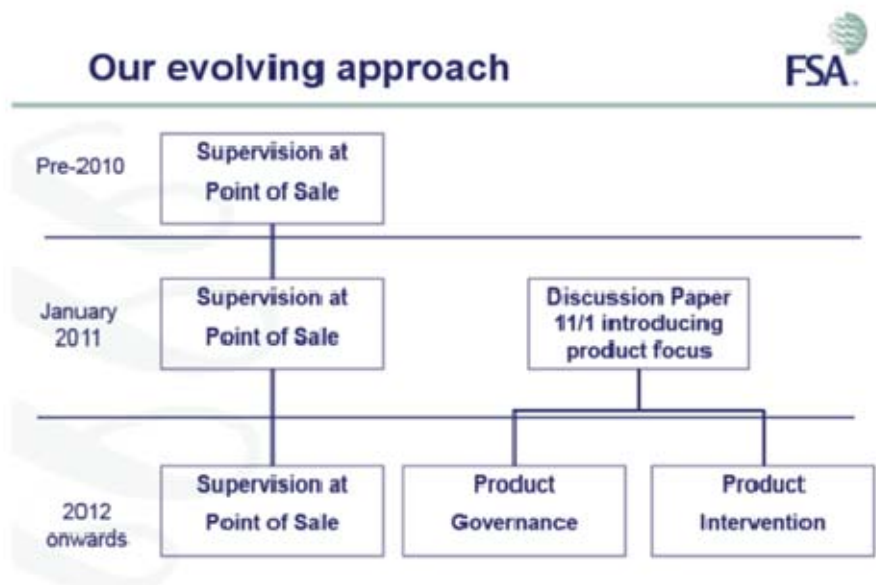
Our evolving approach

FSA

Pre-2010

Supervision at Point of Sale

January 2011

Supervision at Point of Sale

Discussion Paper 11/1 introducing product focus

2012 onwards

Supervision at Point of Sale

Product Governance

Product Intervention